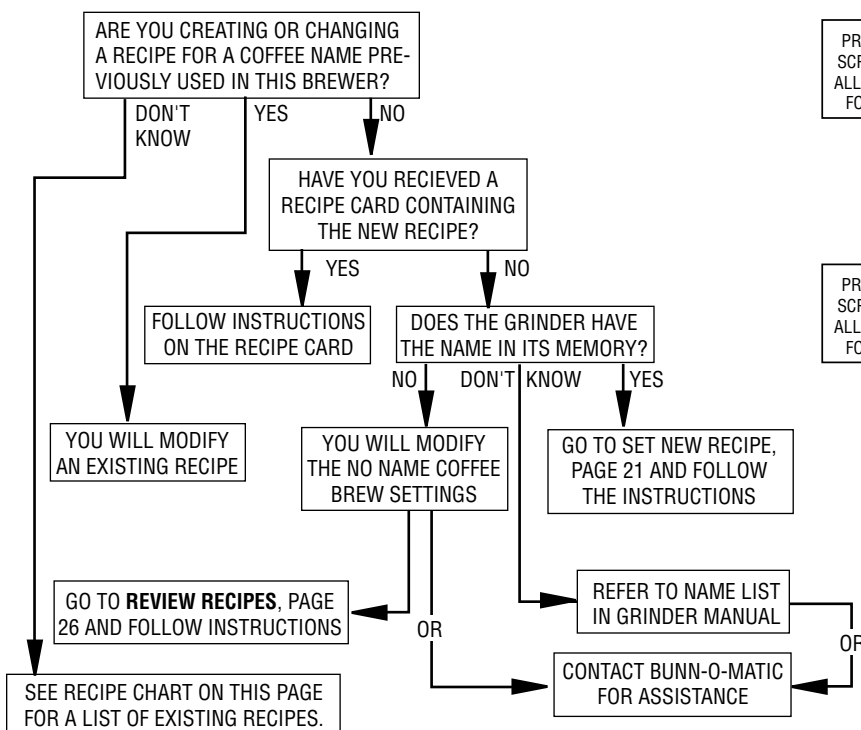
ARE YOU CREATING OR CHANGING A RECIPE FOR A COFFEE NAME PREVIOUSLY USED IN THIS BREWER?

DON'T KNOW

YES

NO

HAVE YOU RECIEVED A RECIPE CARD CONTAINING THE NEW RECIPE?

YES

NO

FOLLOW INSTRUCTIONS ON THE RECIPE CARD

DOES THE GRINDER HAVE THE NAME IN ITS MEMORY?

NO

DON'T KNOW

YES

YOU WILL MODIFY AN EXISTING RECIPE

YOU WILL MODIFY THE NO NAME COFFEE BREW SETTINGS

GO TO SET NEW RECIPE, PAGE 21 AND FOLLOW THE INSTRUCTIONS

GO TO **REVIEW RECIPES**, PAGE 26 AND FOLLOW INSTRUCTIONS

OR

REFER TO NAME LIST IN GRINDER MANUAL

OR

CONTACT BUNN-O-MATIC FOR ASSISTANCE

SEE RECIPE CHART ON THIS PAGE FOR A LIST OF EXISTING RECIPES.

PR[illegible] SCR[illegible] ALL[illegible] FO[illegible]

PR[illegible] SCR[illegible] ALL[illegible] FO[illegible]